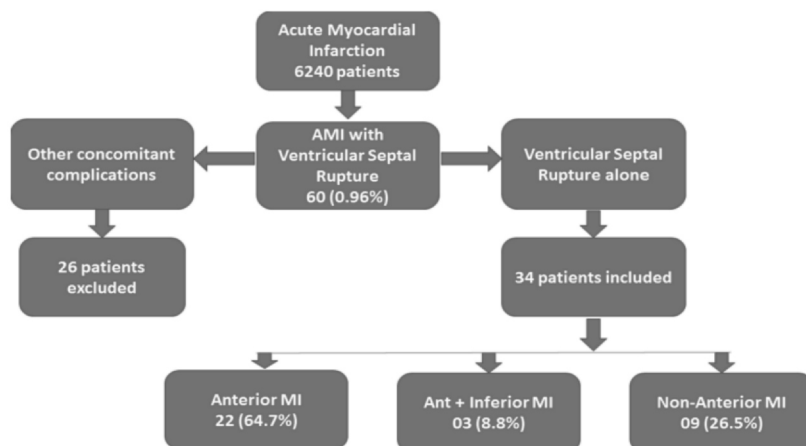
Acute Myocardial Infarction
6240 patients

AMI with Ventricular Septal Rupture
60 (0.96%)

Other concomitant complications

Ventricular Septal Rupture alone

26 patients excluded

34 patients included

Anterior MI
22 (64.7%)

Ant + Inferior MI
03 (8.8%)

Non-Anterior MI
09 (26.5%)